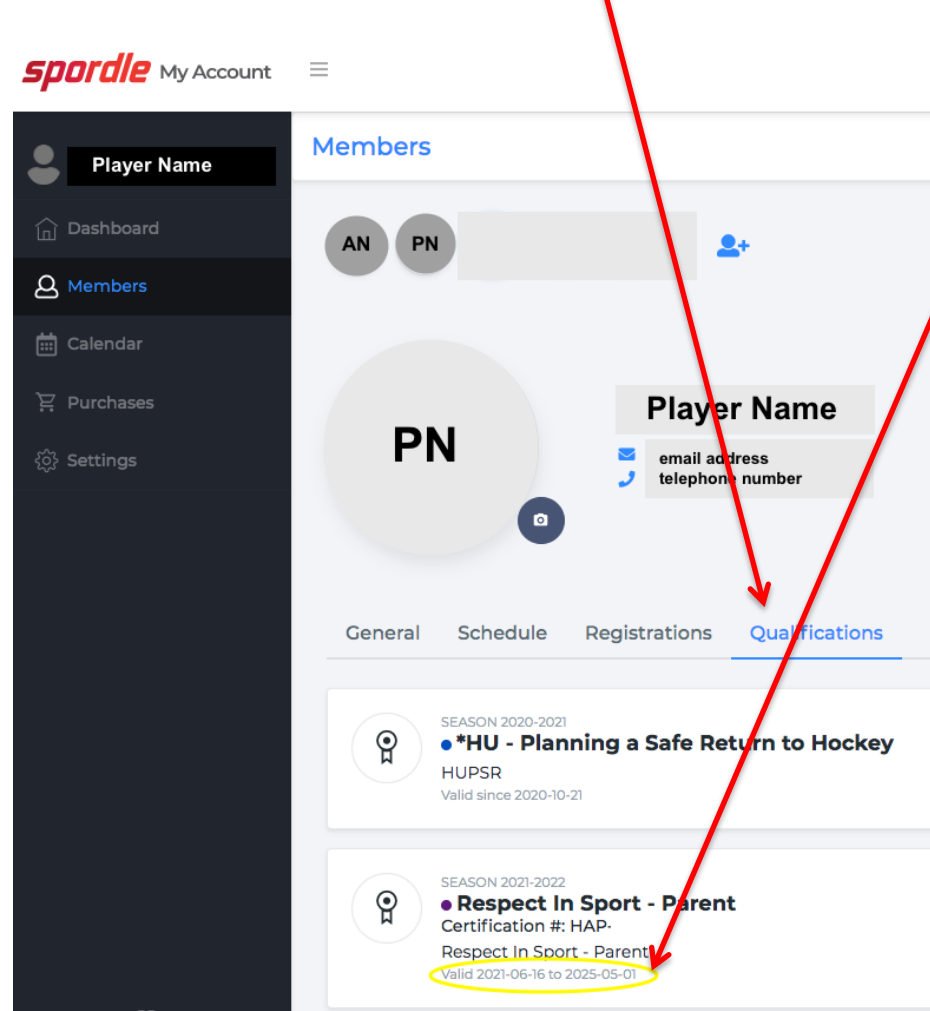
spordle My Account

Player Name

Dashboard

Members

Calendar

Purchases

Settings

Members

AN PN

PN

Player Name

email address
telephone number

General Schedule Registrations Qualifications

SEASON 2020-2021
*HU - Planning a Safe Return to Hockey
HUPSR
Valid since 2020-10-21

SEASON 2021-2022
Respect In Sport - Parent
Certification #: HAP-
Respect In Sport - Parent
Valid 2021-06-16 to 2025-05-01